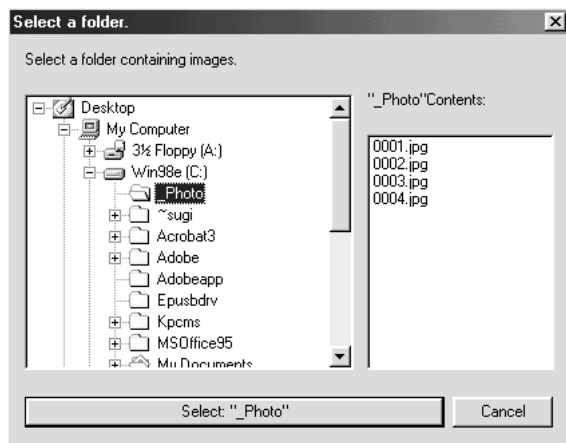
Select a folder.

Select a folder containing images.

Desktop
My Computer
3½ Floppy (A:)
Win98e (C:)
_Photo
~sugi
Acrobat3
Adobe
Adobeapp
Epusbdrv
Kpcms
MSOffice95
My Documents

"_Photo"Contents:

0001.jpg
0002.jpg
0003.jpg
0004.jpg

Select: "_Photo"

Cancel